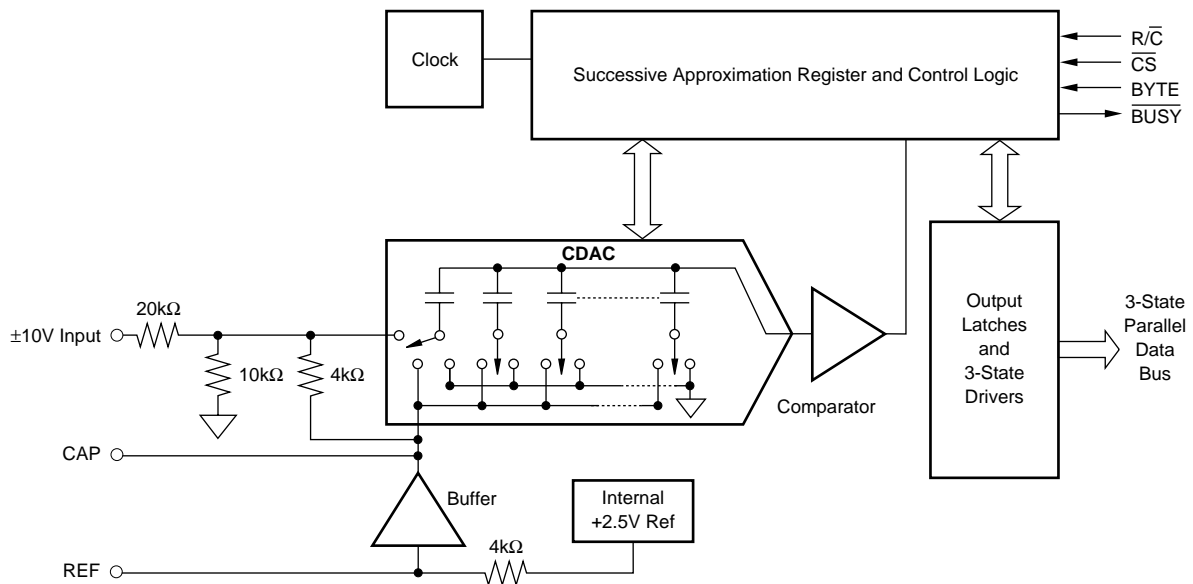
Clock

Successive Approximation Register and Control Logic

$R/\overline{C}$
$\overline{CS}$
BYTE
$\overline{BUSY}$

CDAC

20kΩ
±10V Input
10kΩ
4kΩ

Comparator

Output Latches and 3-State Drivers

3-State Parallel Data Bus

CAP

Buffer

Internal +2.5V Ref

4kΩ

REF